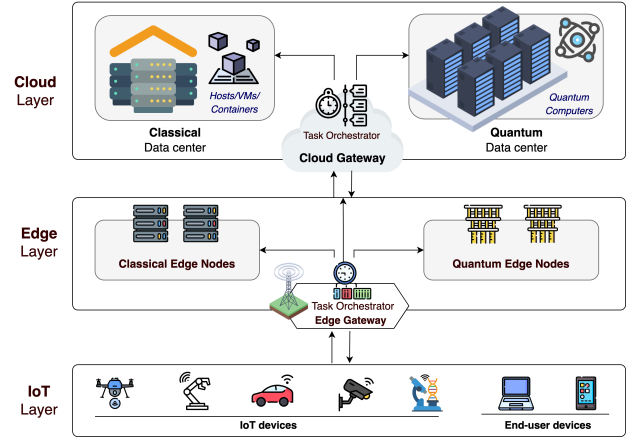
Cloud Layer

Hosts/VMs/ Containers

Classical Data center

Task Orchestrator

Cloud Gateway

Quantum Computers

Quantum Data center

Edge Layer

Classical Edge Nodes

Quantum Edge Nodes

Task Orchestrator

Edge Gateway

IoT Layer

IoT devices

End-user devices